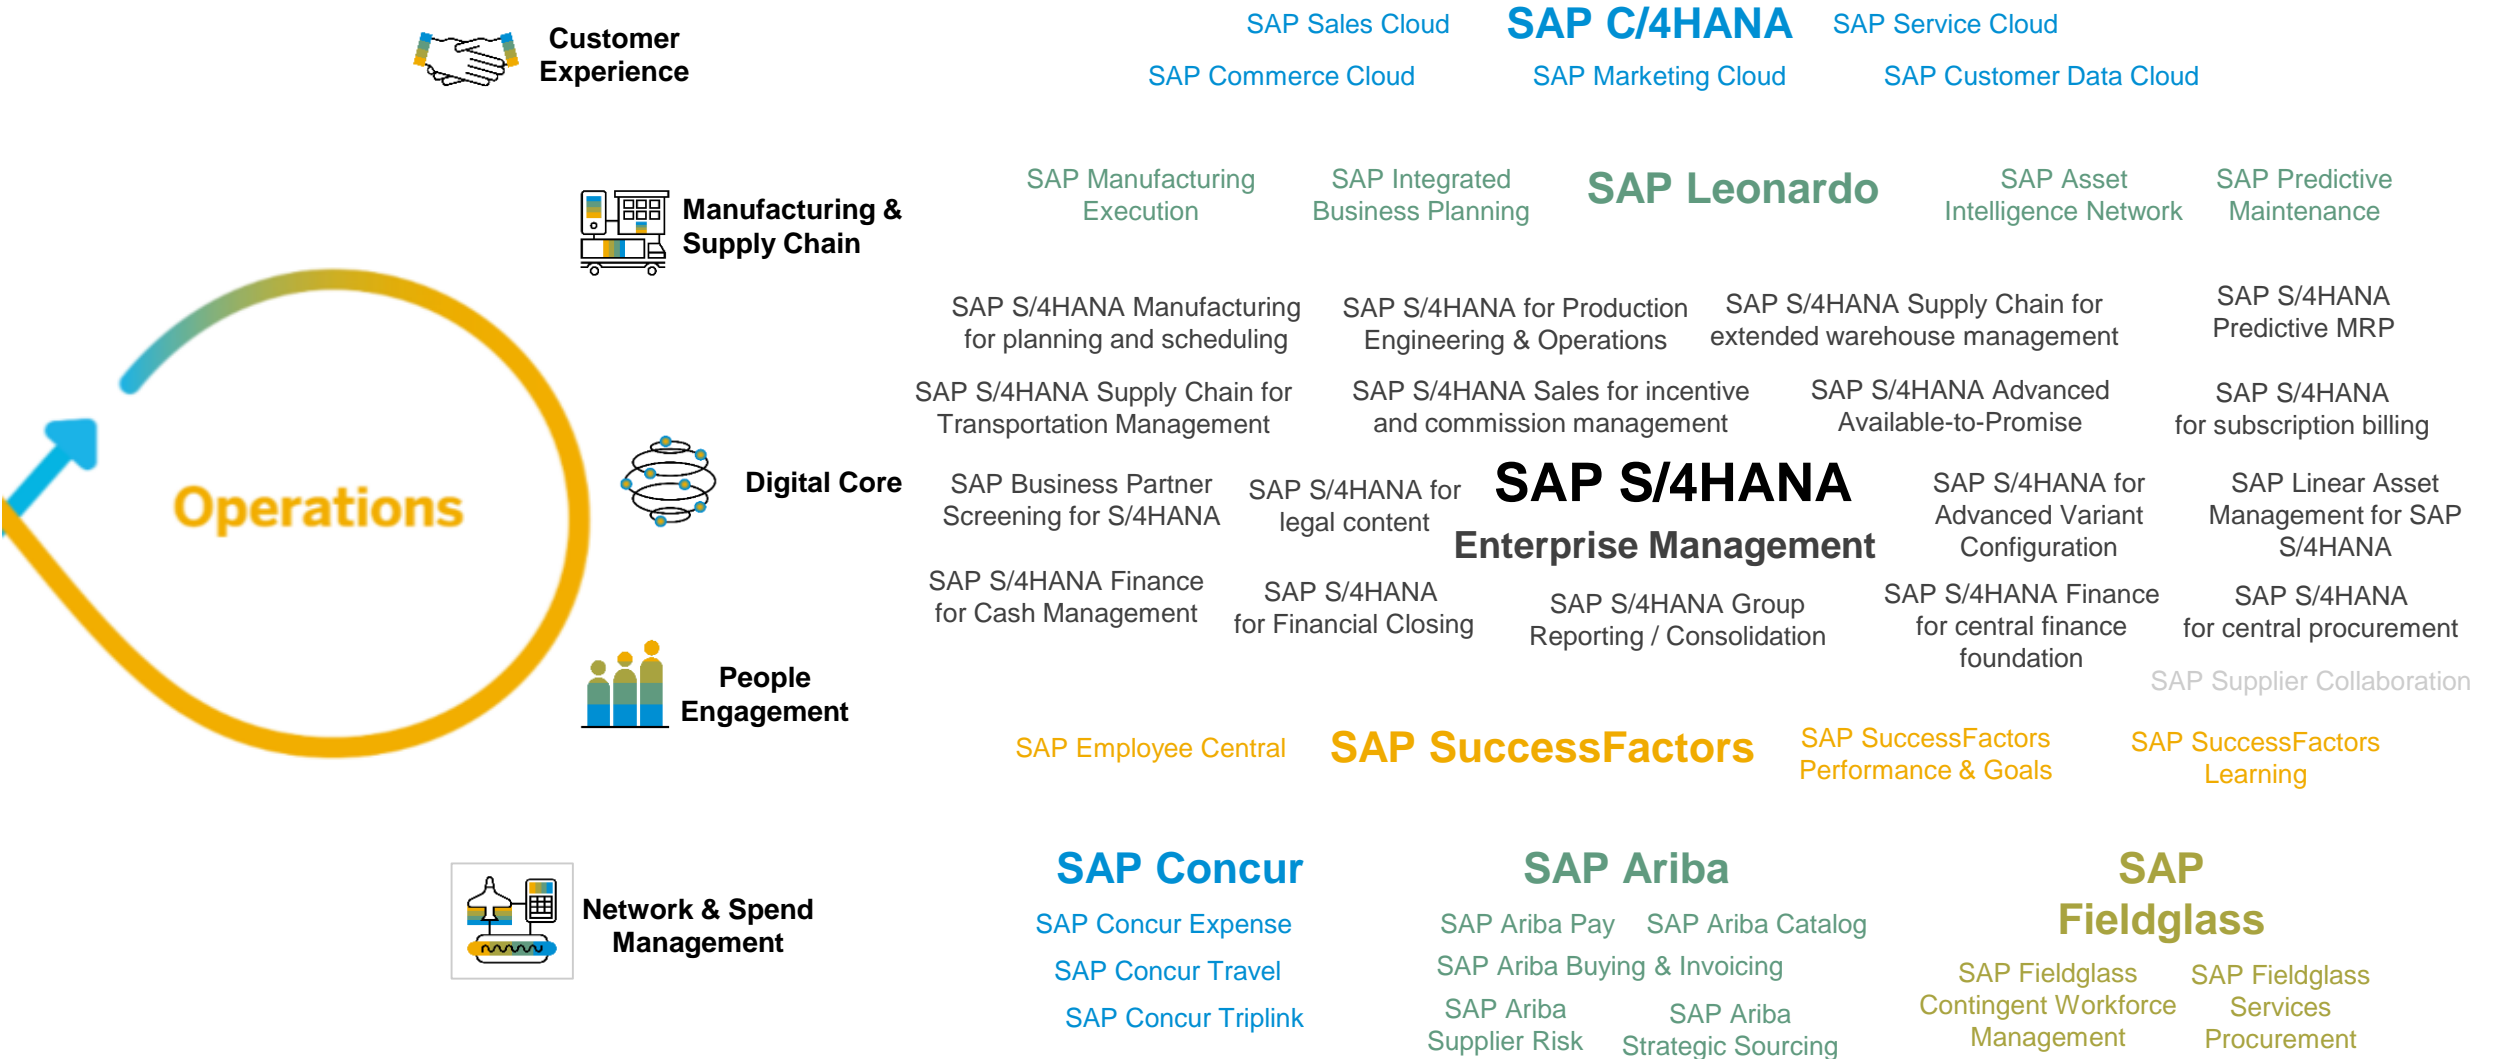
Customer Experience

SAP Sales Cloud SAP C/4HANA SAP Service Cloud

SAP Commerce Cloud SAP Marketing Cloud SAP Customer Data Cloud

Manufacturing & Supply Chain

SAP Manufacturing Execution

SAP Integrated Business Planning

SAP Leonardo

SAP Asset Intelligence Network

SAP Predictive Maintenance

Operations

SAP S/4HANA Manufacturing for planning and scheduling

SAP S/4HANA for Production Engineering & Operations

SAP S/4HANA Supply Chain for extended warehouse management

SAP S/4HANA Predictive MRP

SAP S/4HANA Supply Chain for Transportation Management

SAP S/4HANA Sales for incentive and commission management

SAP S/4HANA Advanced Available-to-Promise

SAP S/4HANA for subscription billing

Digital Core

SAP Business Partner Screening for S/4HANA

SAP S/4HANA for legal content

SAP S/4HANA

Enterprise Management

SAP S/4HANA for Advanced Variant Configuration

SAP Linear Asset Management for SAP S/4HANA

SAP S/4HANA Finance for Cash Management

SAP S/4HANA for Financial Closing

SAP S/4HANA Group Reporting / Consolidation

SAP S/4HANA Finance for central finance foundation

SAP S/4HANA for central procurement

SAP Supplier Collaboration

People Engagement

SAP Employee Central

SAP SuccessFactors

SAP SuccessFactors Performance & Goals

SAP SuccessFactors Learning

Network & Spend Management

SAP Concur

SAP Concur Expense

SAP Concur Travel

SAP Concur Triplink

SAP Ariba

SAP Ariba Pay SAP Ariba Catalog

SAP Ariba Buying & Invoicing

SAP Ariba Supplier Risk

SAP Ariba Strategic Sourcing

SAP Fieldglass

SAP Fieldglass Contingent Workforce Management

SAP Fieldglass Services Procurement